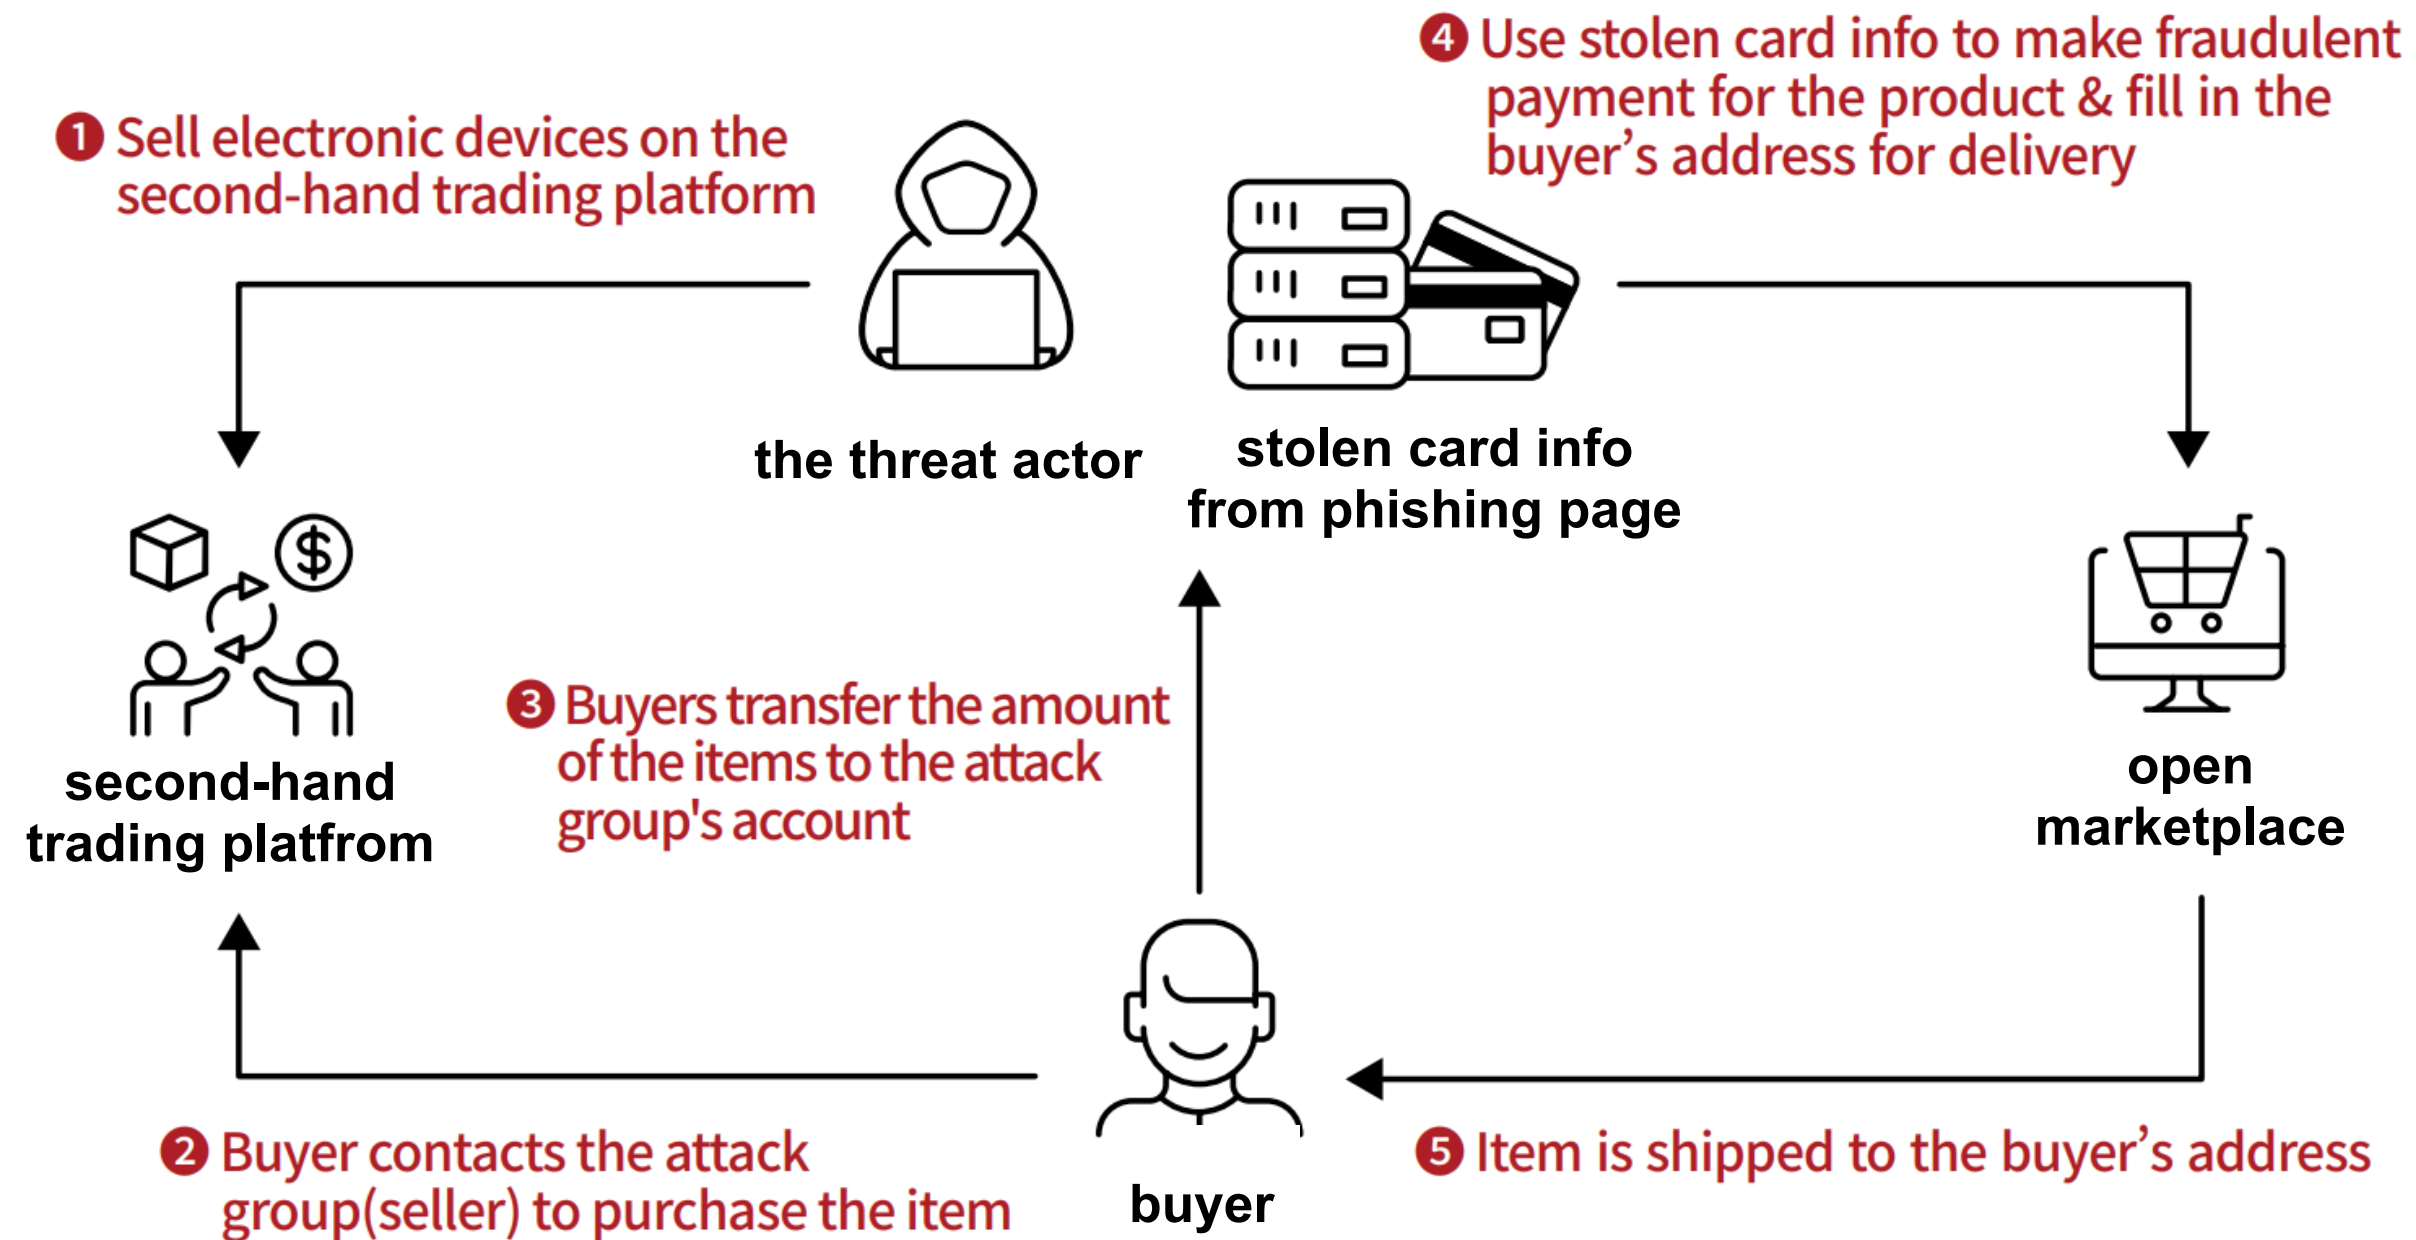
❶ Sell electronic devices on the second-hand trading platform

the threat actor

stolen card info from phishing page

❹ Use stolen card info to make fraudulent payment for the product & fill in the buyer’s address for delivery

second-hand trading platfrom

❸ Buyers transfer the amount of the items to the attack group's account

open marketplace

buyer

❷ Buyer contacts the attack group(seller) to purchase the item

❺ Item is shipped to the buyer’s address